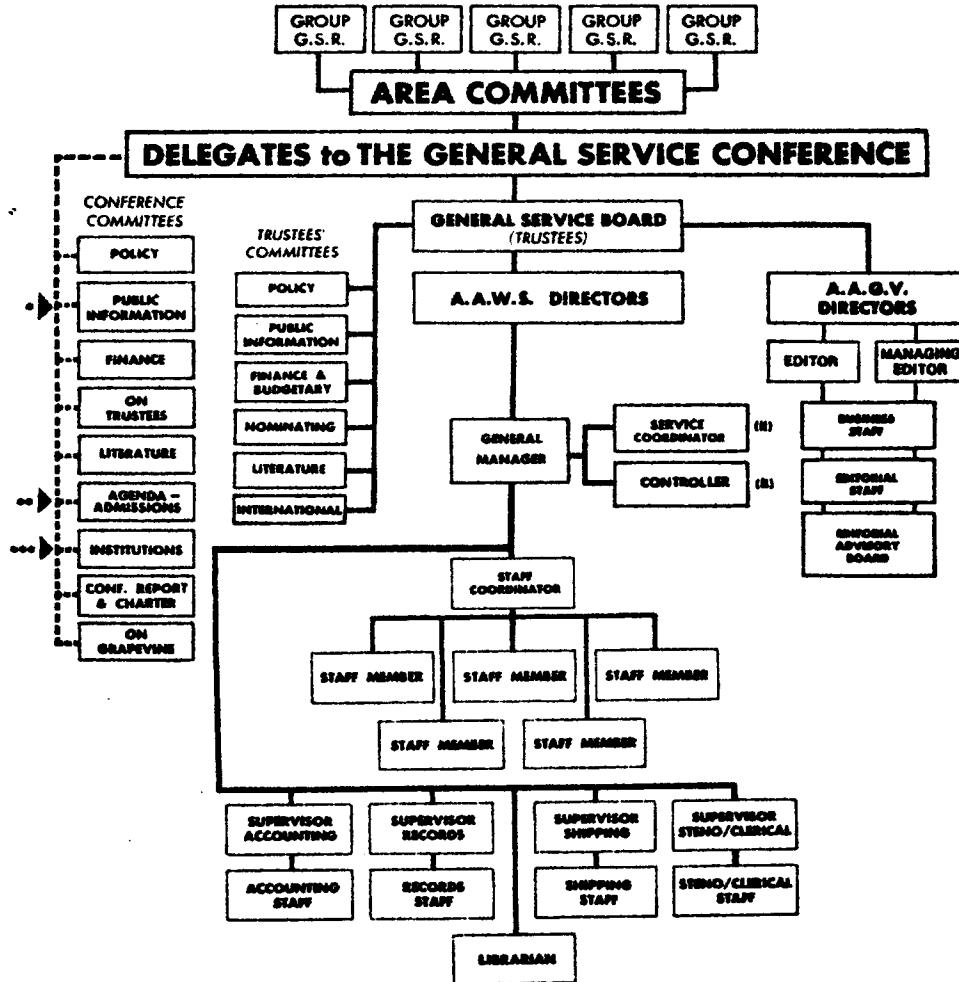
GROUP G.S.R.

GROUP G.S.R.

GROUP G.S.R.

GROUP G.S.R.

GROUP G.S.R.

AREA COMMITTEES

DELEGATES to THE GENERAL SERVICE CONFERENCE

CONFERENCE COMMITTEES

POLICY

* PUBLIC INFORMATION

FINANCE

ON TRUSTEES

LITERATURE

** AGENDA – ADMISSIONS

*** INSTITUTIONS

CONF. REPORT & CHARTER

ON GRAPEVINE

TRUSTEES' COMMITTEES

POLICY

PUBLIC INFORMATION

FINANCE & BUDGETARY

NOMINATING

LITERATURE

INTERNATIONAL

GENERAL SERVICE BOARD (TRUSTEES)

A.A.W.S. DIRECTORS

A.A.G.V. DIRECTORS

EDITOR

MANAGING EDITOR

BUSINESS STAFF

EDITORIAL STAFF

EDITORIAL ADVISORY BOARD

GENERAL MANAGER

SERVICE COORDINATOR (R)

CONTROLLER (R)

STAFF COORDINATOR

STAFF MEMBER

STAFF MEMBER

STAFF MEMBER

STAFF MEMBER

STAFF MEMBER

SUPERVISOR ACCOUNTING

SUPERVISOR RECORDS

SUPERVISOR SHIPPING

SUPERVISOR STENO/CLERICAL

ACCOUNTING STAFF

RECORDS STAFF

SHIPPING STAFF

STENO/CLERICAL STAFF

LIBRARIAN